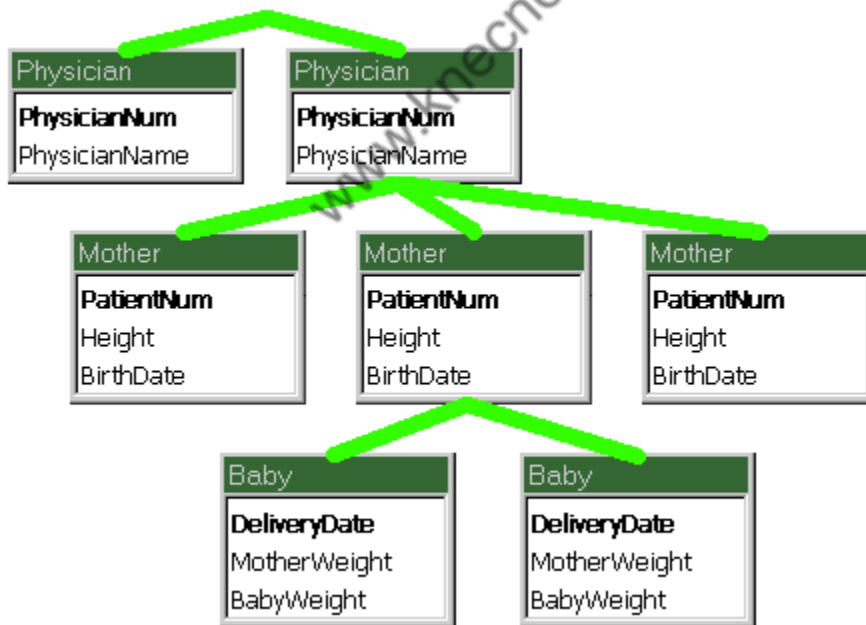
Physician
PhysicianNum
PhysicianName

Physician
PhysicianNum
PhysicianName

Mother
PatientNum
Height
BirthDate

Mother
PatientNum
Height
BirthDate

Mother
PatientNum
Height
BirthDate

Baby
DeliveryDate
MotherWeight
BabyWeight

Baby
DeliveryDate
MotherWeight
BabyWeight

www.knecno